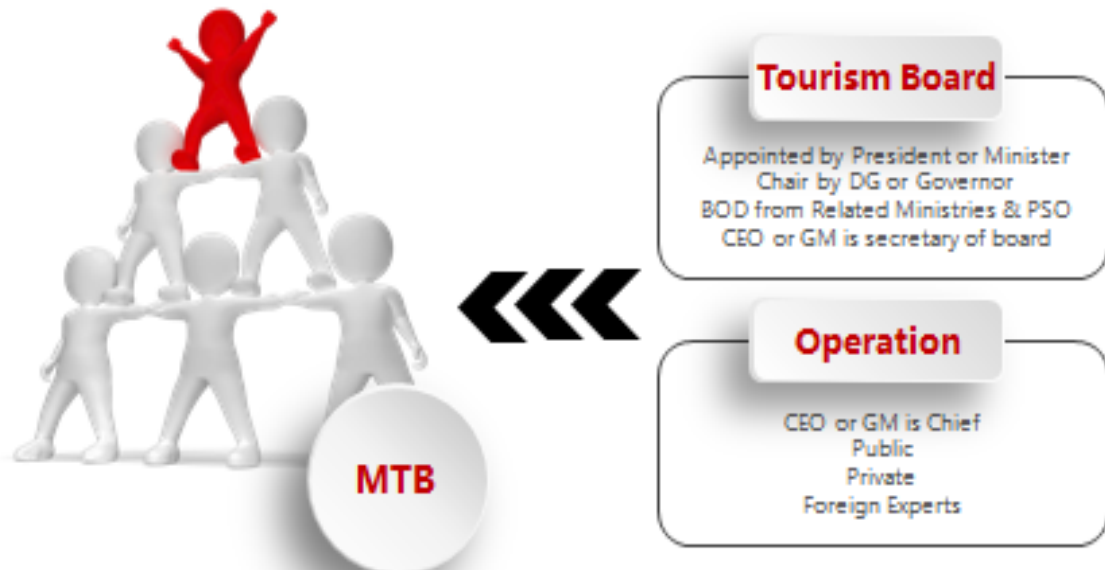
Tourism Board

Appointed by President or Minister
Chair by DG or Governor
BOD from Related Ministries & PSO
CEO or GM is secretary of board

Operation

CEO or GM is Chief
Public
Private
Foreign Experts

MTB